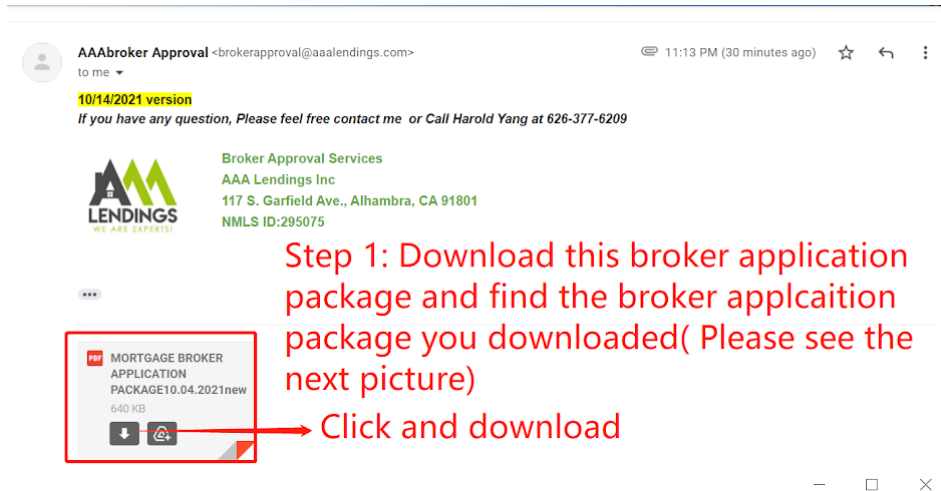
AAAbroker Approval <brokerapproval@aaalendings.com>
to me

11:13 PM (30 minutes ago)

10/14/2021 version
If you have any question, Please feel free contact me or Call Harold Yang at 626-377-6209

LENDINGS
WE ARE EXPERTS!

Broker Approval Services
AAA Lendings Inc
117 S. Garfield Ave., Alhambra, CA 91801
NMLS ID:295075

Step 1: Download this broker application package and find the broker applcaition package you downloaded( Please see the next picture)

PDF MORTGAGE BROKER APPLICATION PACKAGE10.04.2021new
640 KB

Click and download